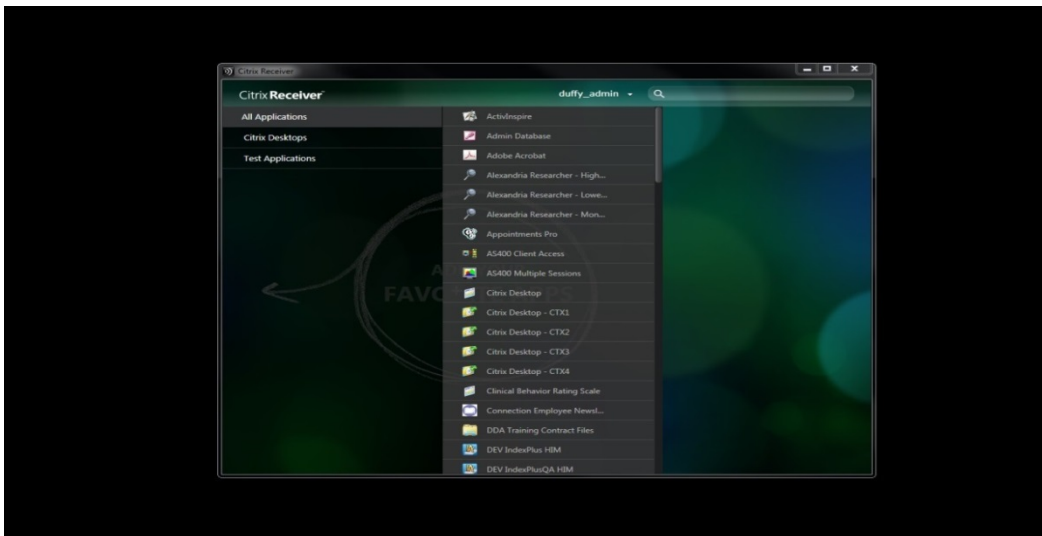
Citrix Receiver

Citrix Receiver

duffy_admin

All Applications

Citrix Desktops

Test Applications

ActivInspire

Admin Database

Adobe Acrobat

Alexandria Researcher - High...

Alexandria Researcher - Lowe...

Alexandria Researcher - Mon...

Appointments Pro

AS400 Client Access

AS400 Multiple Sessions

Citrix Desktop

Citrix Desktop - CTX1

Citrix Desktop - CTX2

Citrix Desktop - CTX3

Citrix Desktop - CTX4

Clinical Behavior Rating Scale

Connection Employee Newsl...

DDA Training Contract Files

DEV IndexPlus HIM

DEV IndexPlusQA HIM

A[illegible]

FAVO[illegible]PS